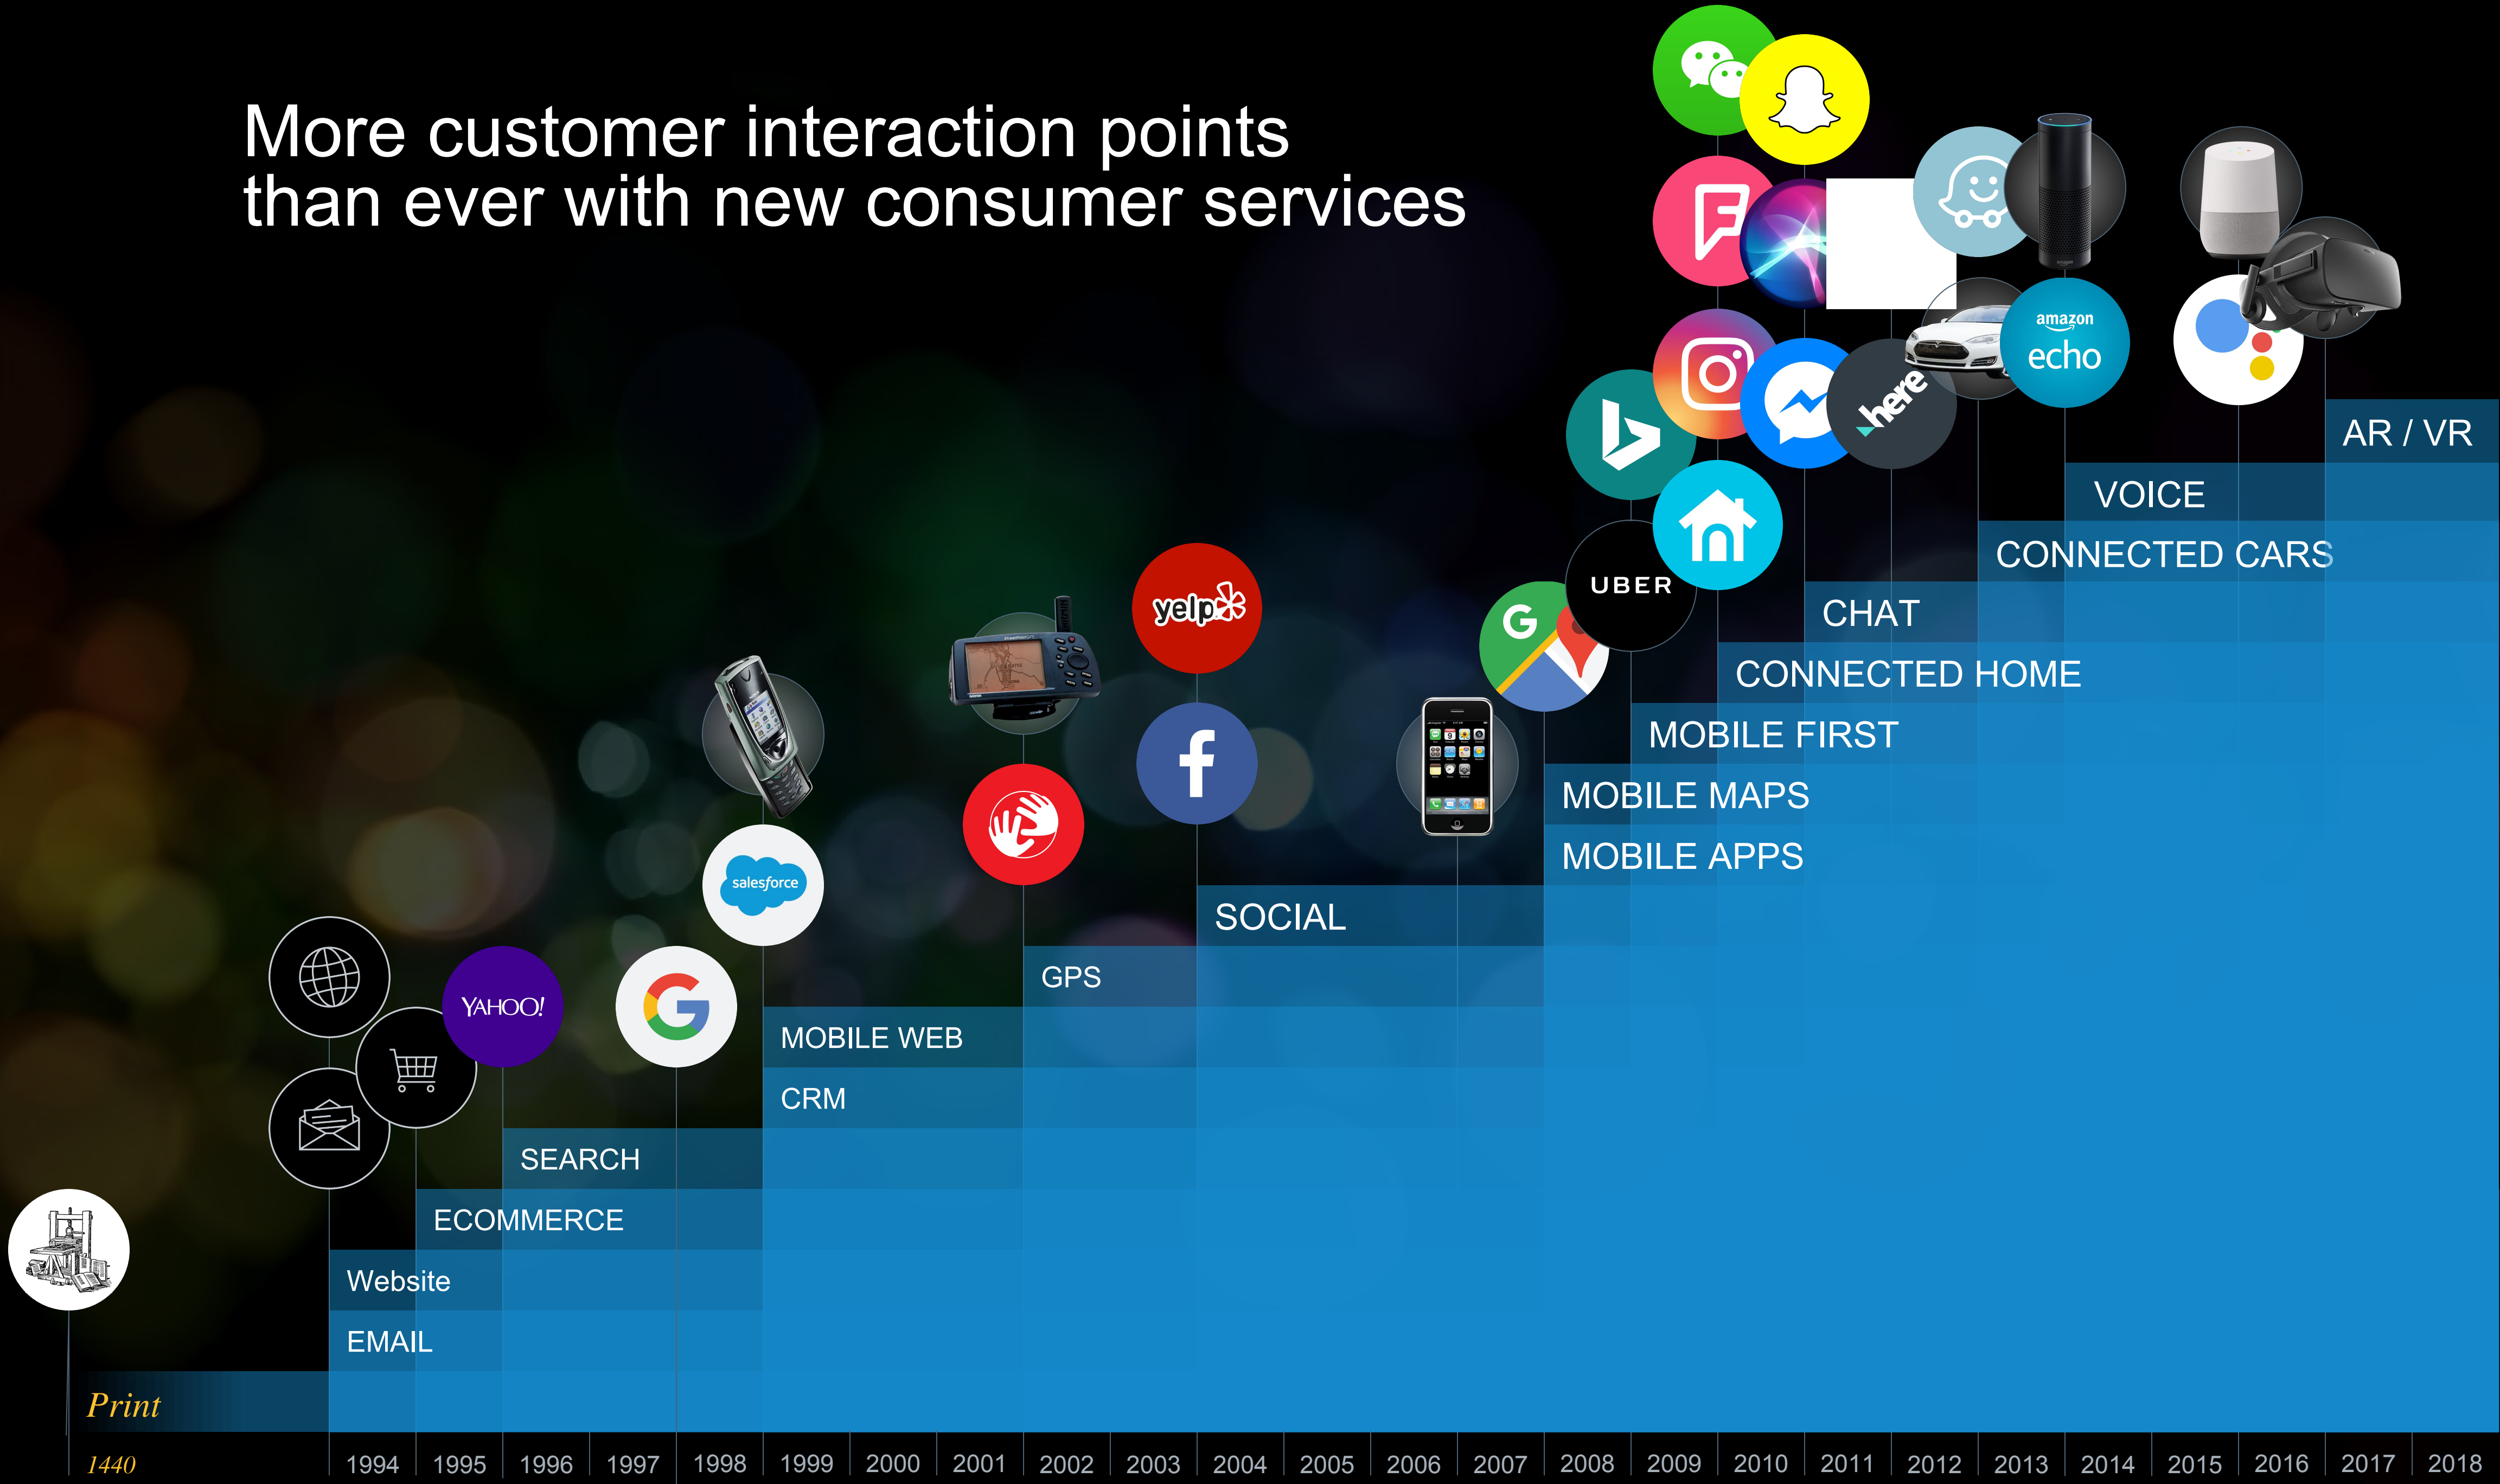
More customer interaction points than ever with new consumer services

AR / VR

VOICE

CONNECTED CARS

CHAT

CONNECTED HOME

MOBILE FIRST

MOBILE MAPS

MOBILE APPS

SOCIAL

GPS

MOBILE WEB

CRM

SEARCH

ECOMMERCE

Website

EMAIL

Print

YAHOO!

salesforce

yelp

UBER

here

amazon echo

1440 1994 1995 1996 1997 1998 1999 2000 2001 2002 2003 2004 2005 2006 2007 2008 2009 2010 2011 2012 2013 2014 2015 2016 2017 2018